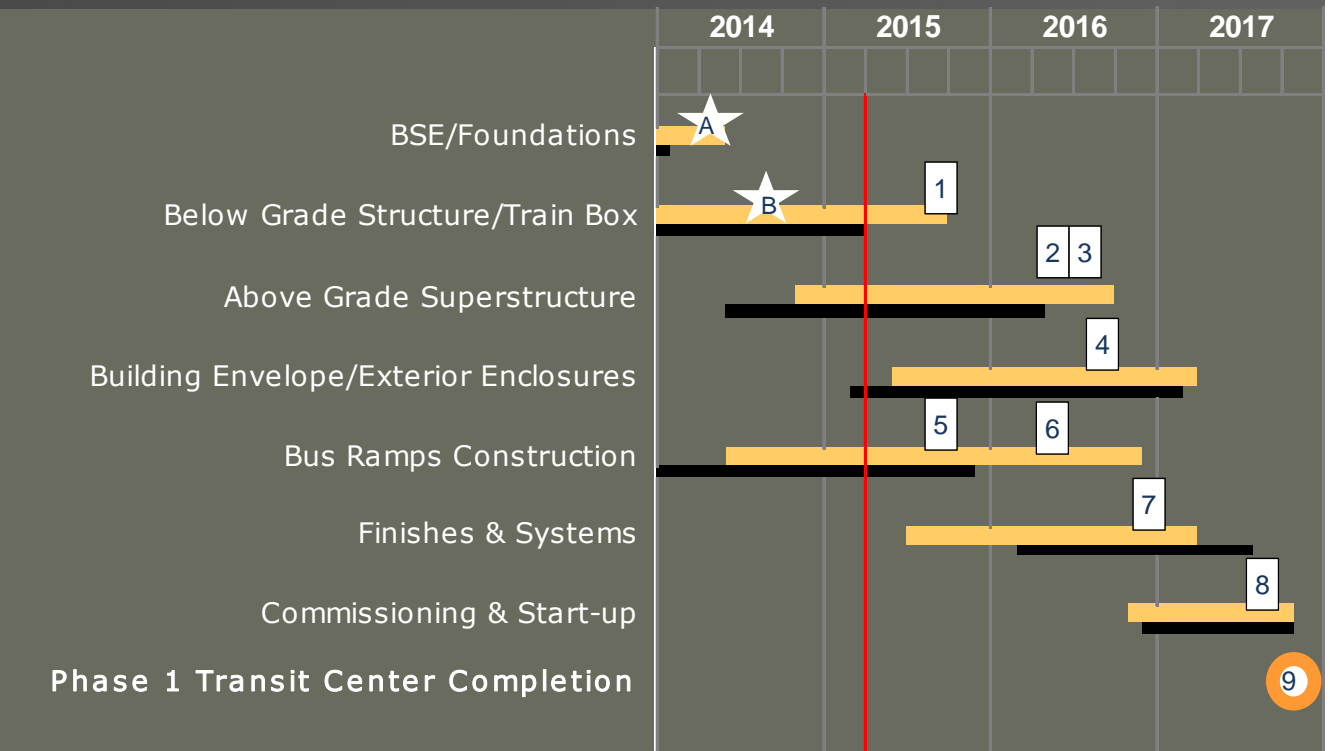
2014 2015 2016 2017

BSE/Foundations A

Below Grade Structure/Train Box B 1

Above Grade Superstructure 2 3

Building Envelope/Exterior Enclosures 4

Bus Ramps Construction 5 6

Finishes & Systems 7

Commissioning & Start-up 8

Phase 1 Transit Center Completion 9